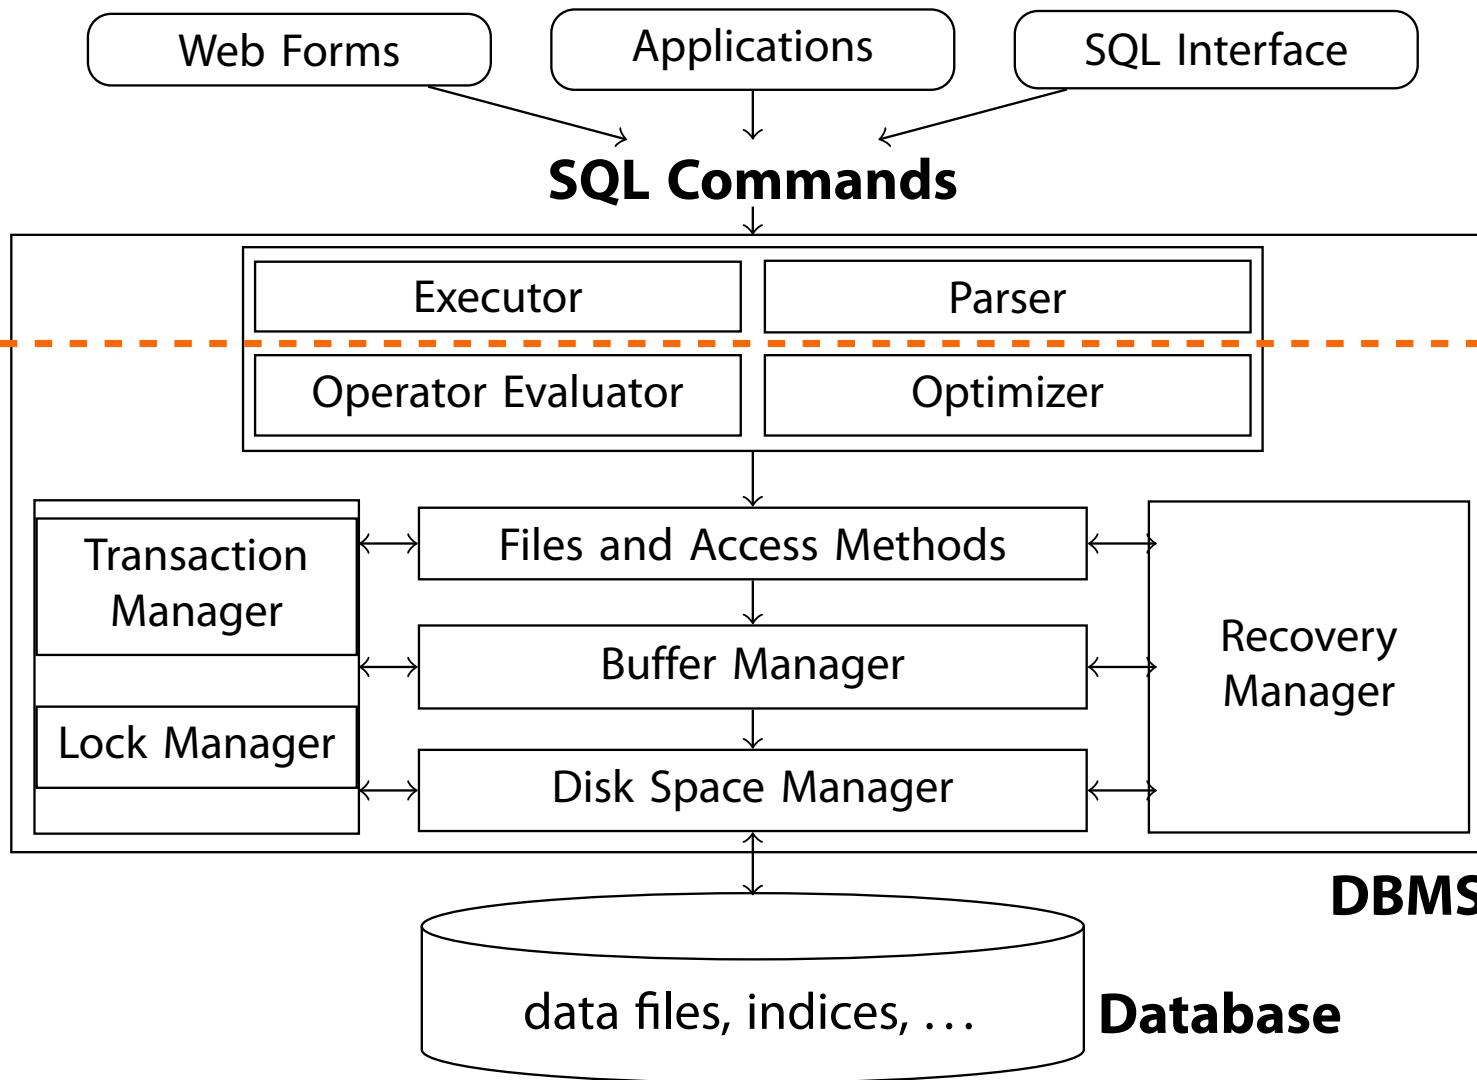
Web Forms

Applications

SQL Interface

SQL Commands

Executor

Parser

Operator Evaluator

Optimizer

Transaction Manager

Files and Access Methods

Recovery Manager

Buffer Manager

Lock Manager

Disk Space Manager

DBMS

data files, indices, . . .

Database